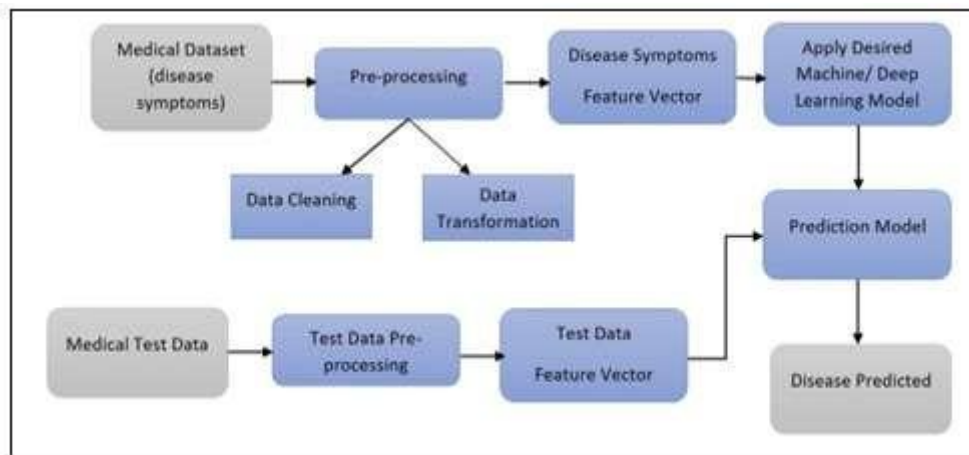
Medical Dataset (disease symptoms)

Pre-processing

Disease Symptoms Feature Vector

Apply Desired Machine/ Deep Learning Model

Data Cleaning

Data Transformation

Prediction Model

Medical Test Data

Test Data Preprocessing

Test Data Feature Vector

Disease Predicted